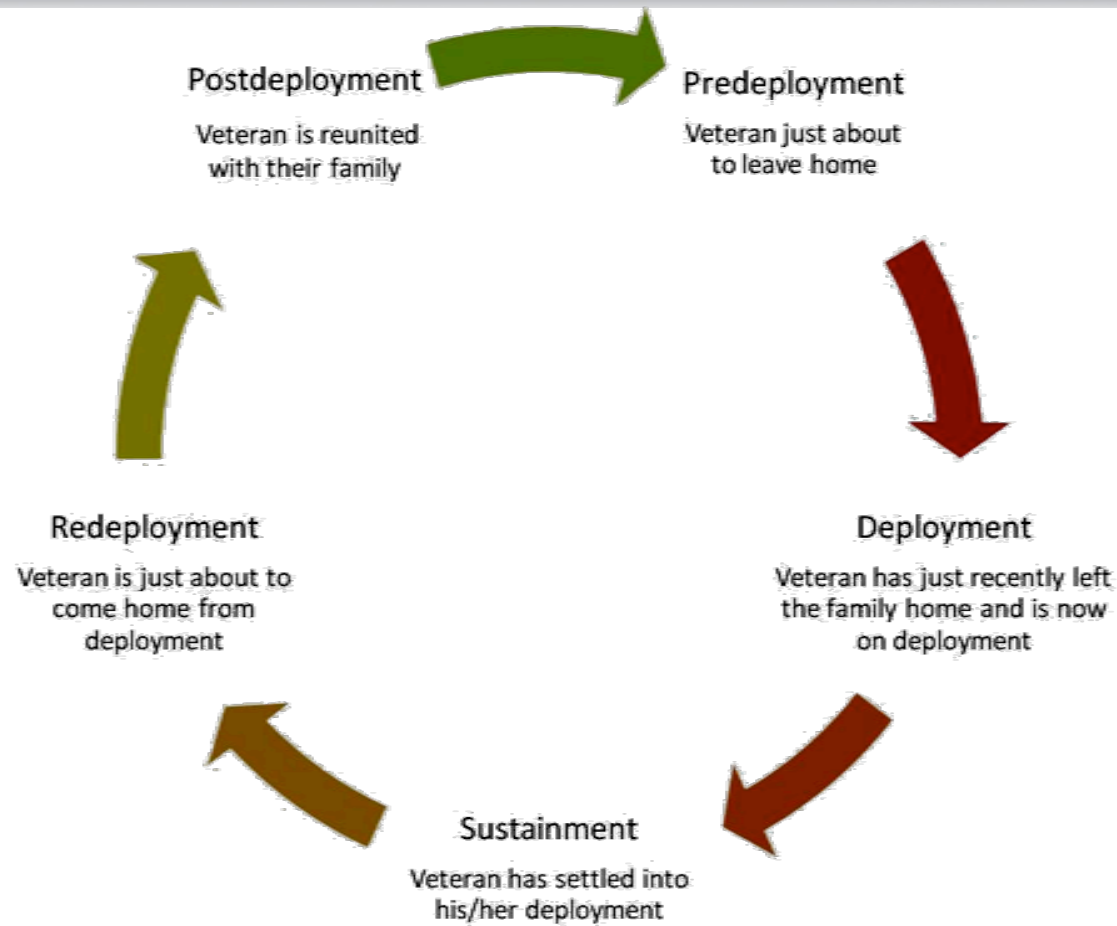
Postdeployment
Veteran is reunited with their family

Predeployment
Veteran just about to leave home

Deployment
Veteran has just recently left the family home and is now on deployment

Sustainment
Veteran has settled into his/her deployment

Redeployment
Veteran is just about to come home from deployment